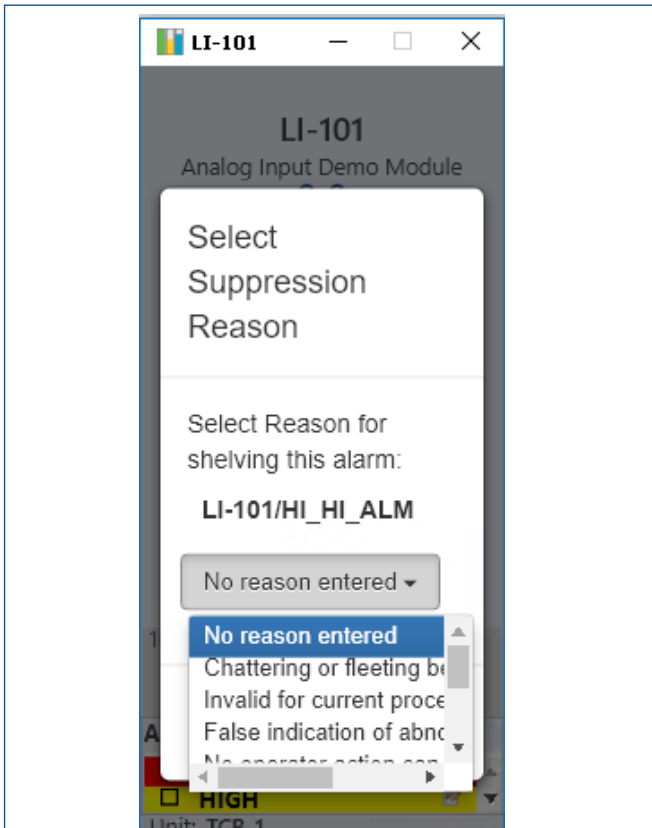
LI-101

LI-101
Analog Input Demo Module

Select Suppression Reason

Select Reason for shelving this alarm:

LI-101/HI_HI_ALM

No reason entered

No reason entered
Chattering or fleeting be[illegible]
Invalid for current proce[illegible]
False indication of abno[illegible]
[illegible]

HIGH
Unit: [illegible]